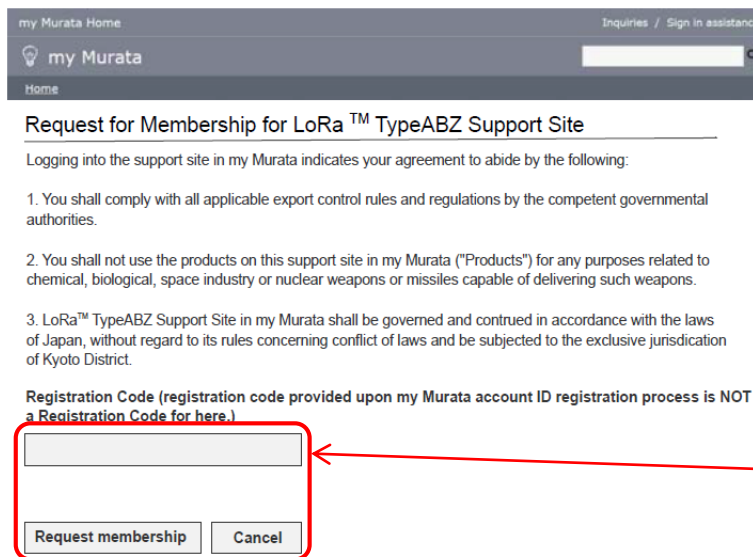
my Murata Home

Inquiries / Sign in assistanc

my Murata

Home

Request for Membership for LoRa $^{TM}$ TypeABZ Support Site

Logging into the support site in my Murata indicates your agreement to abide by the following:

1. You shall comply with all applicable export control rules and regulations by the competent governmental authorities.

2. You shall not use the products on this support site in my Murata ("Products") for any purposes related to chemical, biological, space industry or nuclear weapons or missiles capable of delivering such weapons.

3. LoRa$^{TM}$ TypeABZ Support Site in my Murata shall be governed and contrued in accordance with the laws of Japan, without regard to its rules concerning conflict of laws and be subjected to the exclusive jurisdication of Kyoto District.

Registration Code (registration code provided upon my Murata account ID registration process is NOT a Registration Code for here.)

Request membership

Cancel